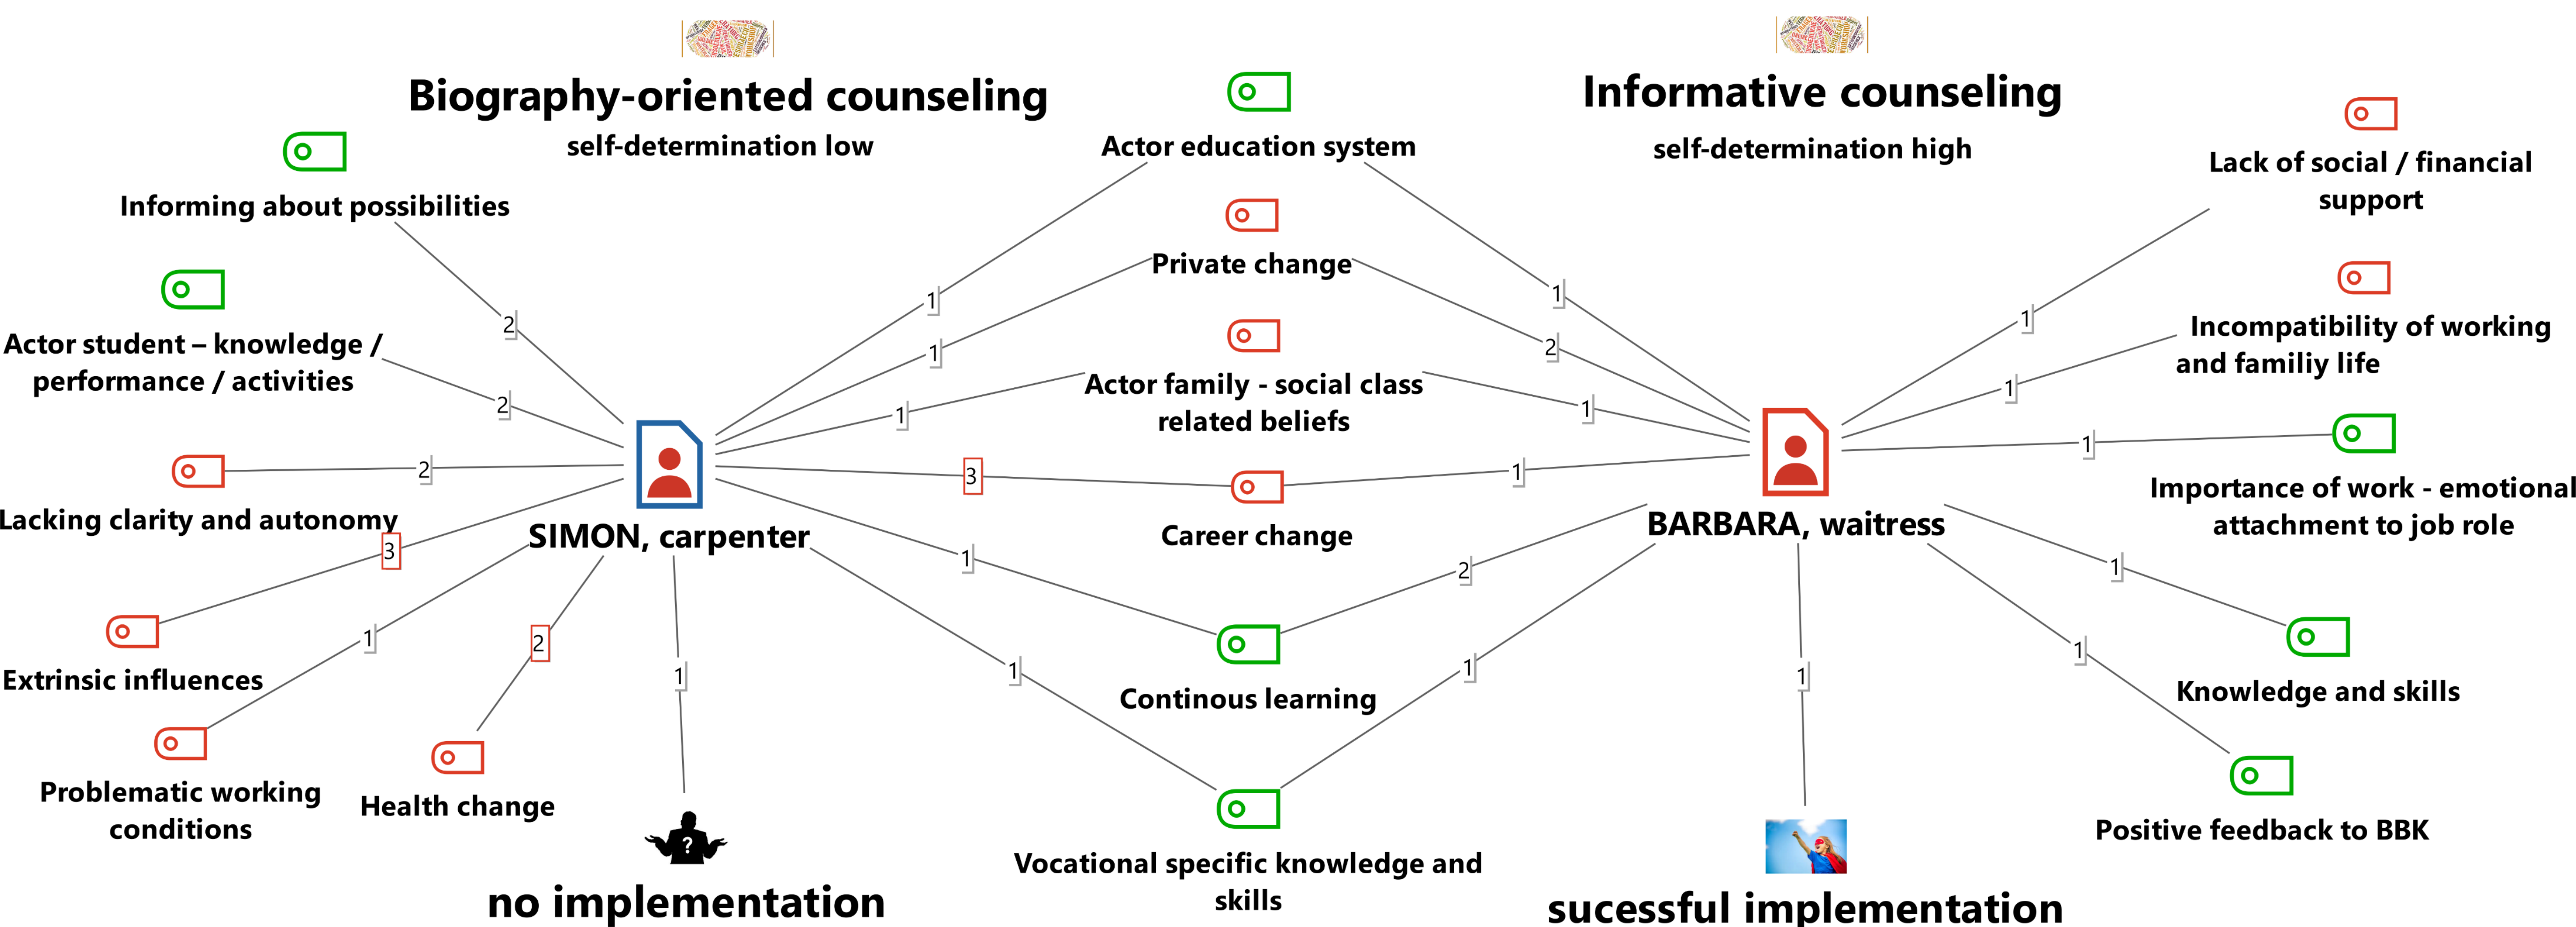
Biography-oriented counseling

self-determination low

Informative counseling

self-determination high

Informing about possibilities

Actor education system

Lack of social / financial support

Private change

Actor student – knowledge / performance / activities

Actor family - social class related beliefs

Incompatibility of working and familiy life

Lacking clarity and autonomy

SIMON, carpenter

Career change

BARBARA, waitress

Importance of work - emotional attachment to job role

Extrinsic influences

Continous learning

Knowledge and skills

Problematic working conditions

Health change

Vocational specific knowledge and skills

Positive feedback to BBK

no implementation

sucessful implementation

2 2 2 3 1 2 1 1 1 1 3 1 1 1 2 1 1 1 2 1 1 1 1 1 1 1 1 1